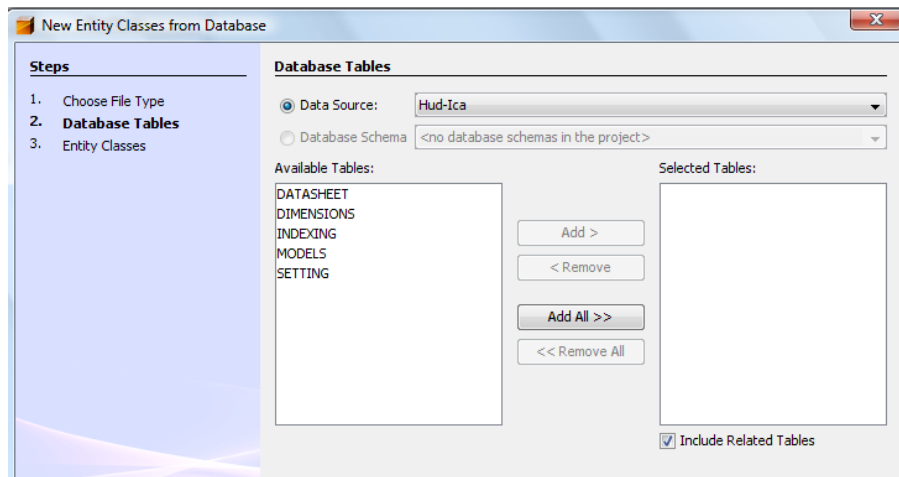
New Entity Classes from Database

Steps

1. Choose File Type
2. Database Tables
3. Entity Classes

Database Tables

Data Source: Hud-Ica

Database Schema <no database schemas in the project>

Available Tables:

DATASHEET
DIMENSIONS
INDEXING
MODELS
SETTING

Add >

< Remove

Add All >>

<< Remove All

Selected Tables:

Include Related Tables